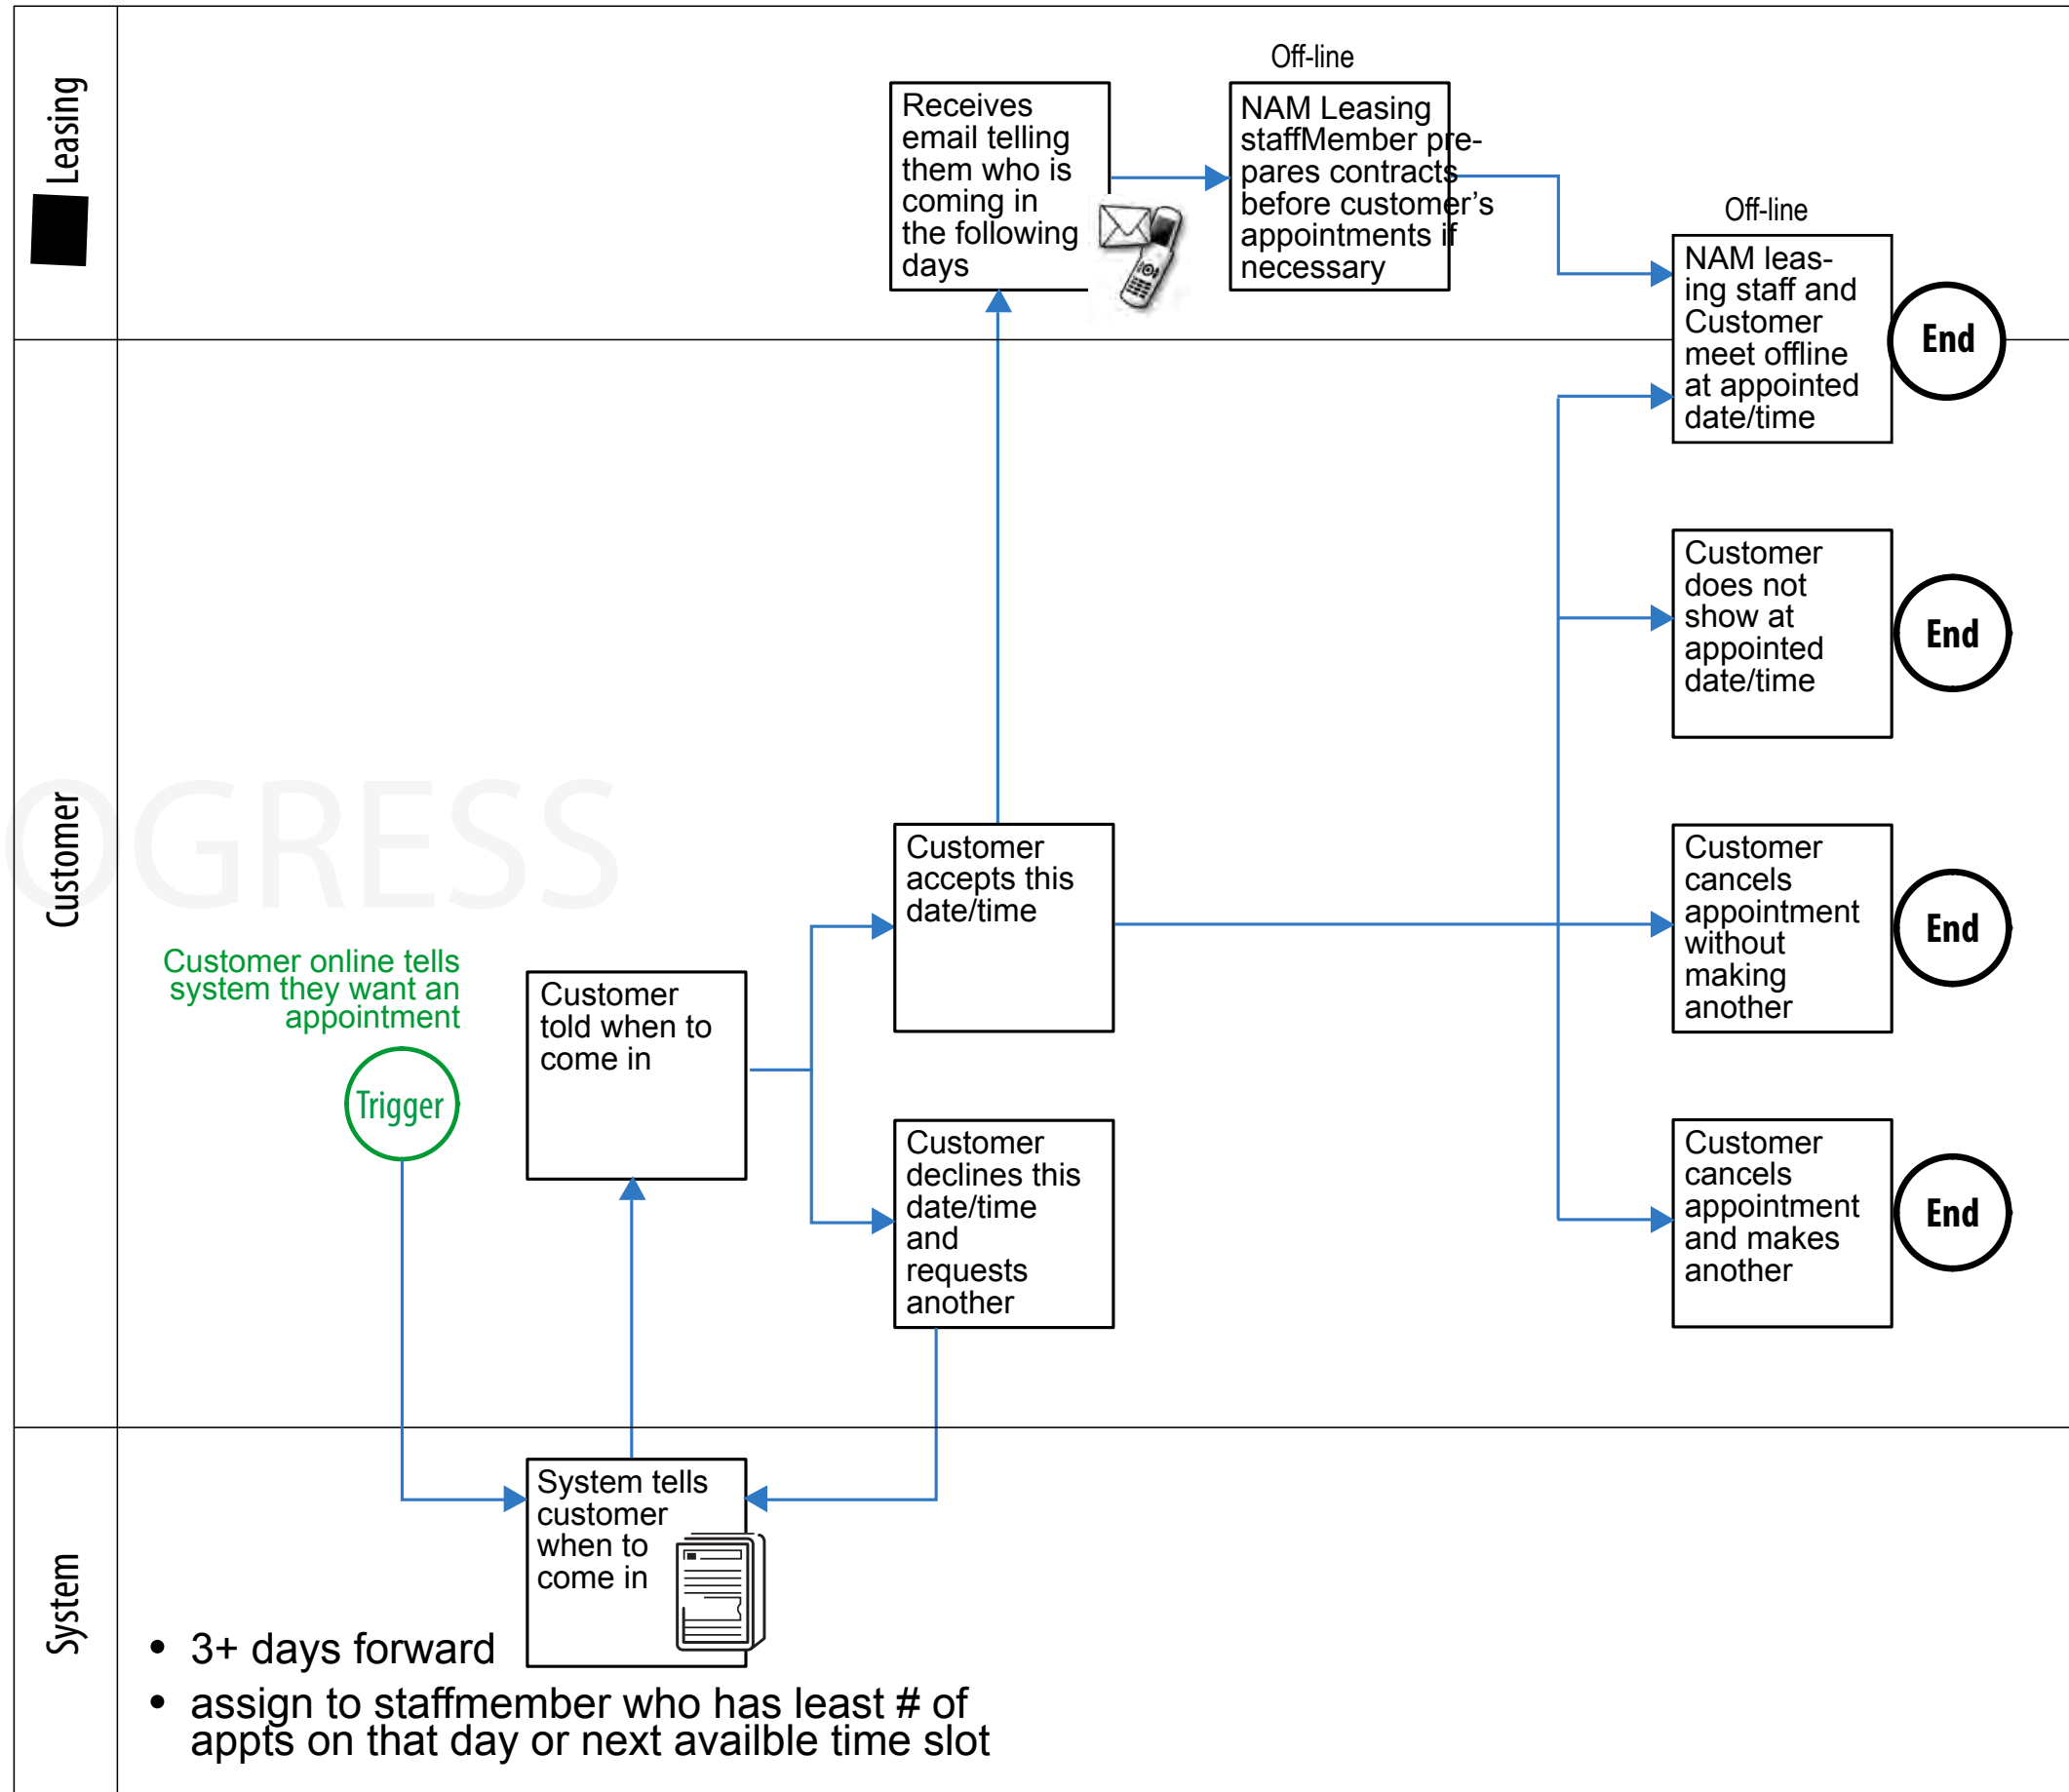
Leasing

Receives email telling them who is coming in the following days

Off-line

NAM Leasing staffMember prepares contracts before customer's appointments if necessary

Off-line

NAM leasing staff and Customer meet offline at appointed date/time

End

Customer

Customer does not show at appointed date/time

End

GRESS

Customer accepts this date/time

Customer cancels appointment without making another

End

Customer online tells system they want an appointment

Trigger

Customer told when to come in

Customer declines this date/time and requests another

Customer cancels appointment and makes another

End

System

System tells customer when to come in

• 3+ days forward
• assign to staffmember who has least # of appts on that day or next availble time slot